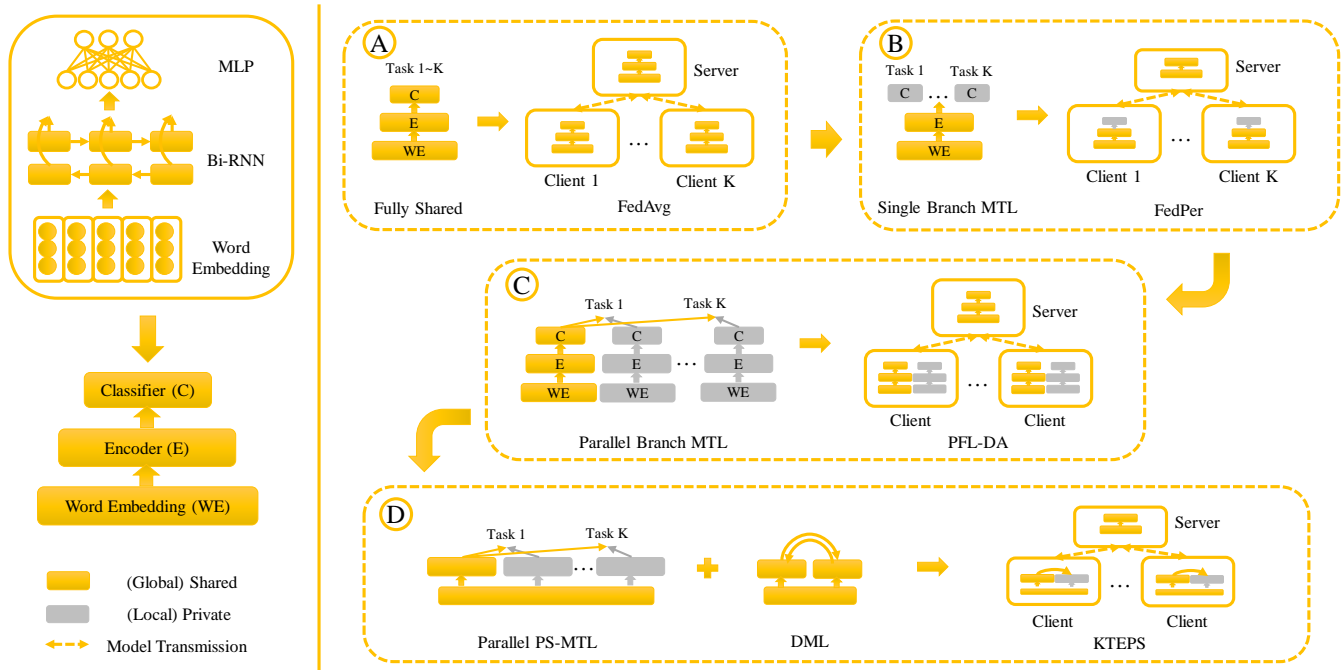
MLP

Bi-RNN

Word Embedding

Classifier (C)

Encoder (E)

Word Embedding (WE)

(Global) Shared

(Local) Private

Model Transmission

A

Task 1~K

C

E

WE

Server

Client 1

…

Client K

Fully Shared

FedAvg

B

Task 1

Task K

C

…

C

E

WE

Server

Client 1

…

Client K

Single Branch MTL

FedPer

C

Task 1

Task K

C

C

C

E

E

…

E

WE

WE

WE

Server

Client

…

Client

Parallel Branch MTL

PFL-DA

D

Task 1

Task K

…

Server

Client

…

Client

Parallel PS-MTL

DML

KTEPS